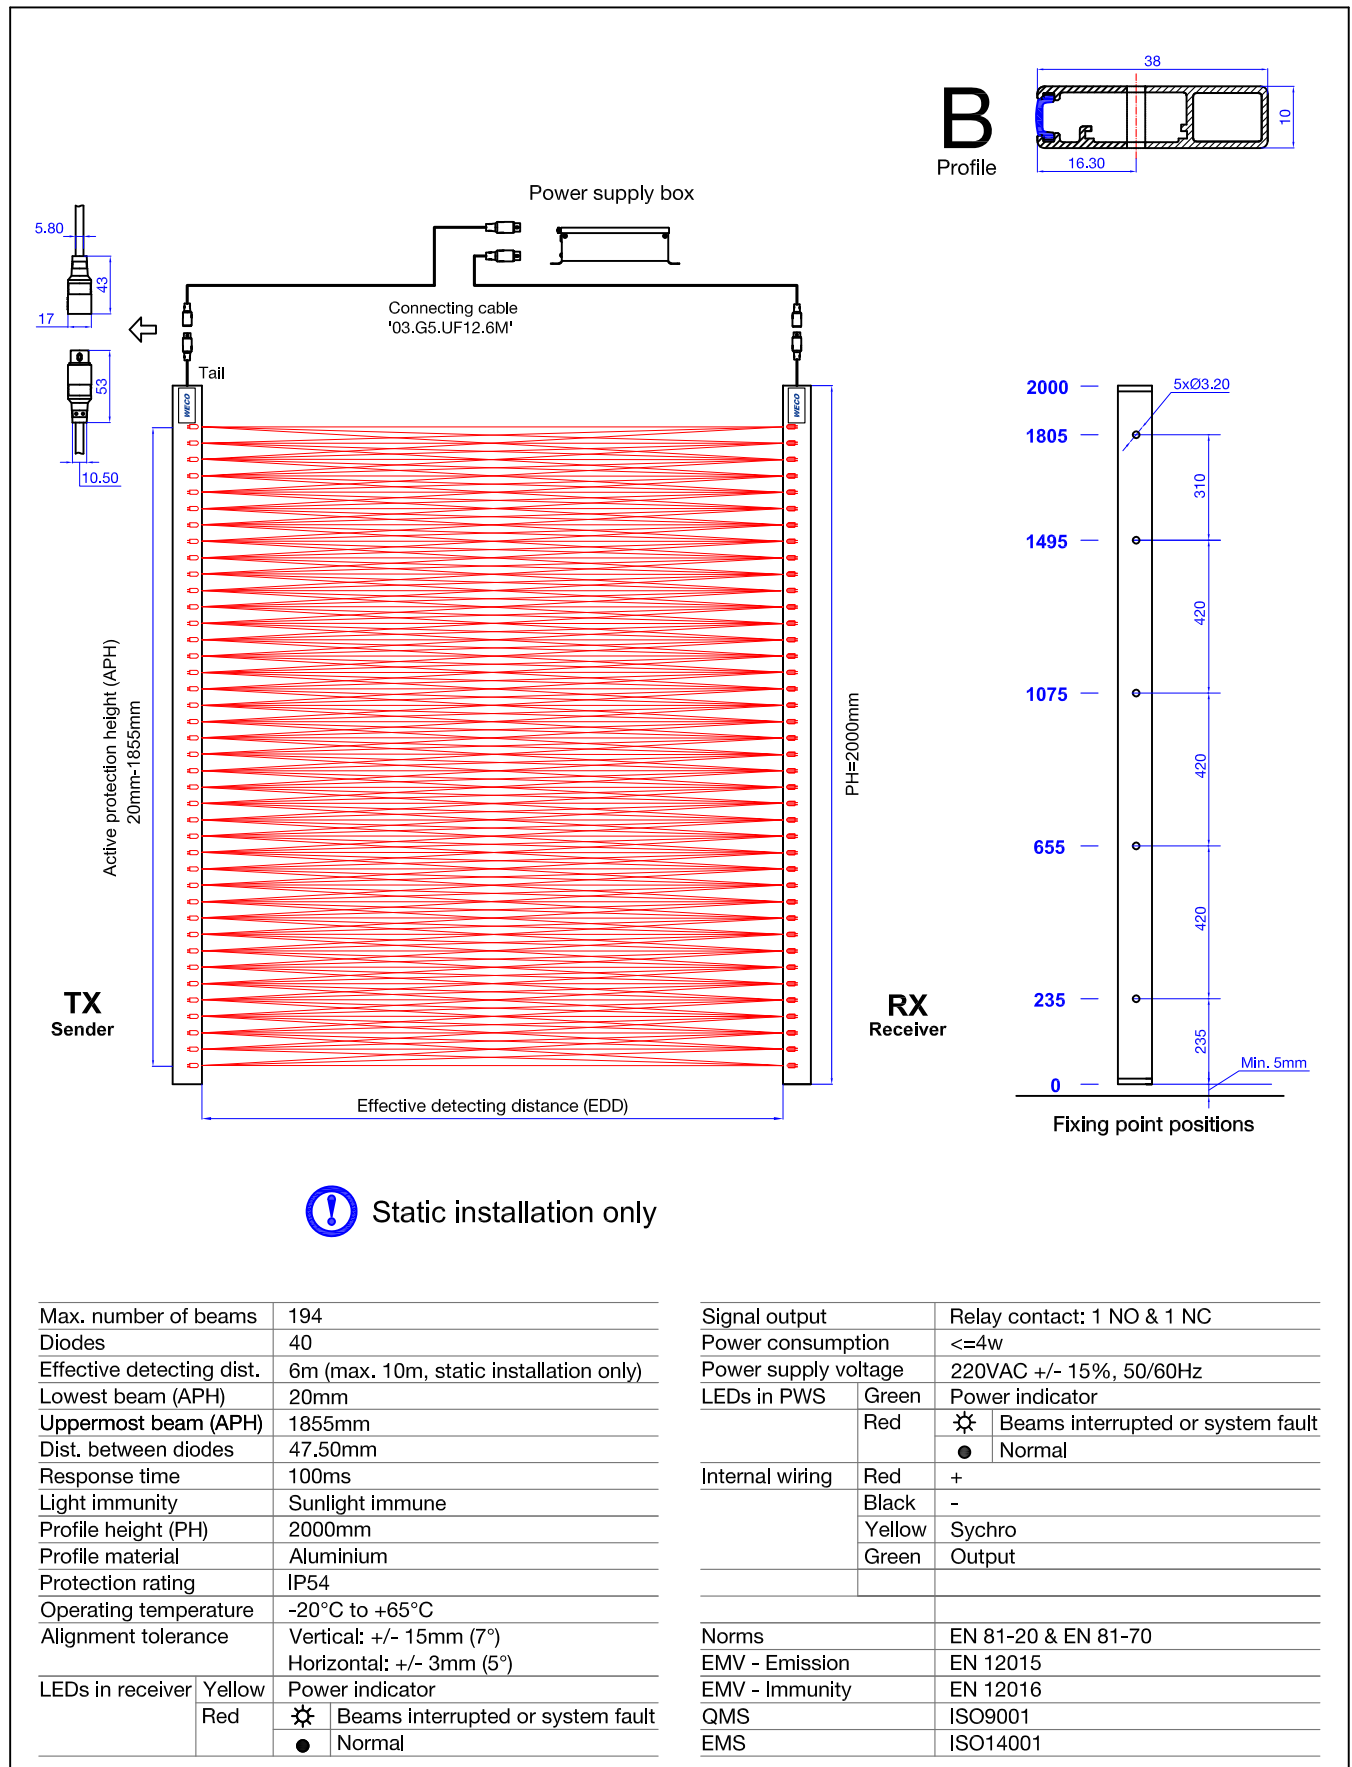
B
Profile
38
10
16.30

Power supply box

5.80
43
17
53
10.50

Connecting cable
'03.G5.UF12.6M'

Tail

WECO

WECO

Active protection height (APH)
20mm-1855mm

PH=2000mm

TX
Sender

RX
Receiver

Effective detecting distance (EDD)

2000
1805
1495
1075
655
235
0
5xØ3.20
310
420
420
420
235
Min. 5mm

Fixing point positions

Static installation only

| Max. number of beams | | 194 | |
|---|---|---|---|
| Diodes | | 40 | |
| Effective detecting dist. | | 6m (max. 10m, static installation only) | |
| Lowest beam (APH) | | 20mm | |
| Uppermost beam (APH) | | 1855mm | |
| Dist. between diodes | | 47.50mm | |
| Response time | | 100ms | |
| Light immunity | | Sunlight immune | |
| Profile height (PH) | | 2000mm | |
| Profile material | | Aluminium | |
| Protection rating | | IP54 | |
| Operating temperature | | -20°C to +65°C | |
| Alignment tolerance | | Vertical: +/- 15mm (7°) Horizontal: +/- 3mm (5°) | |
| LEDs in receiver | Yellow | Power indicator | |
| | Red | ☼ | Beams interrupted or system fault |
| | | ● | Normal |

| Signal output | | Relay contact: 1 NO & 1 NC | |
|---|---|---|---|
| Power consumption | | <=4w | |
| Power supply voltage | | 220VAC +/- 15%, 50/60Hz | |
| LEDs in PWS | Green | Power indicator | |
| | Red | ☼ | Beams interrupted or system fault |
| | | ● | Normal |
| Internal wiring | Red | + | |
| | Black | - | |
| | Yellow | Sychro | |
| | Green | Output | |
| Norms | | EN 81-20 & EN 81-70 | |
| EMV - Emission | | EN 12015 | |
| EMV - Immunity | | EN 12016 | |
| QMS | | ISO9001 | |
| EMS | | ISO14001 | |